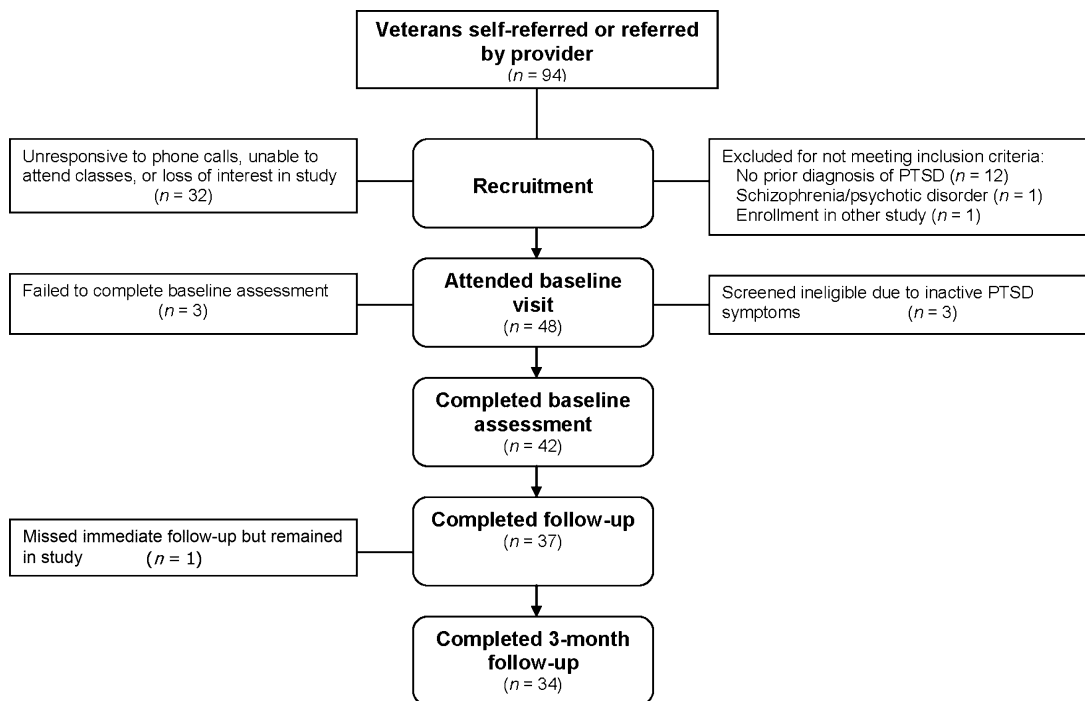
**Veterans self-referred or referred by provider**
($n$ = 94)

Unresponsive to phone calls, unable to attend classes, or loss of interest in study ($n$ = 32)

**Recruitment**

Excluded for not meeting inclusion criteria:
No prior diagnosis of PTSD ($n$ = 12)
Schizophrenia/psychotic disorder ($n$ = 1)
Enrollment in other study ($n$ = 1)

Failed to complete baseline assessment ($n$ = 3)

**Attended baseline visit**
($n$ = 48)

Screened ineligible due to inactive PTSD symptoms ($n$ = 3)

**Completed baseline assessment**
($n$ = 42)

Missed immediate follow-up but remained in study ($n$ = 1)

**Completed follow-up**
($n$ = 37)

**Completed 3-month follow-up**
($n$ = 34)